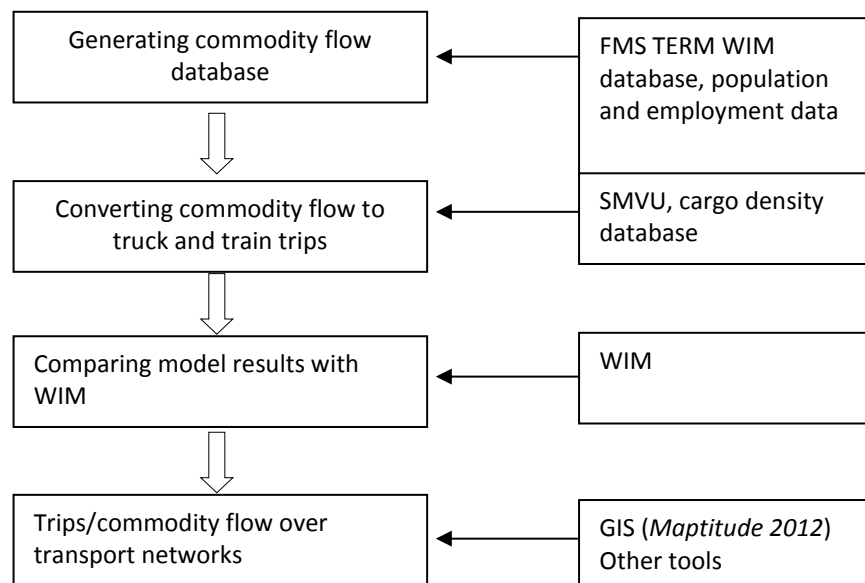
Generating commodity flow database

FMS TERM WIM database, population and employment data

Converting commodity flow to truck and train trips

SMVU, cargo density database

Comparing model results with WIM

WIM

Trips/commodity flow over transport networks

GIS (*Maptitude 2012*) Other tools